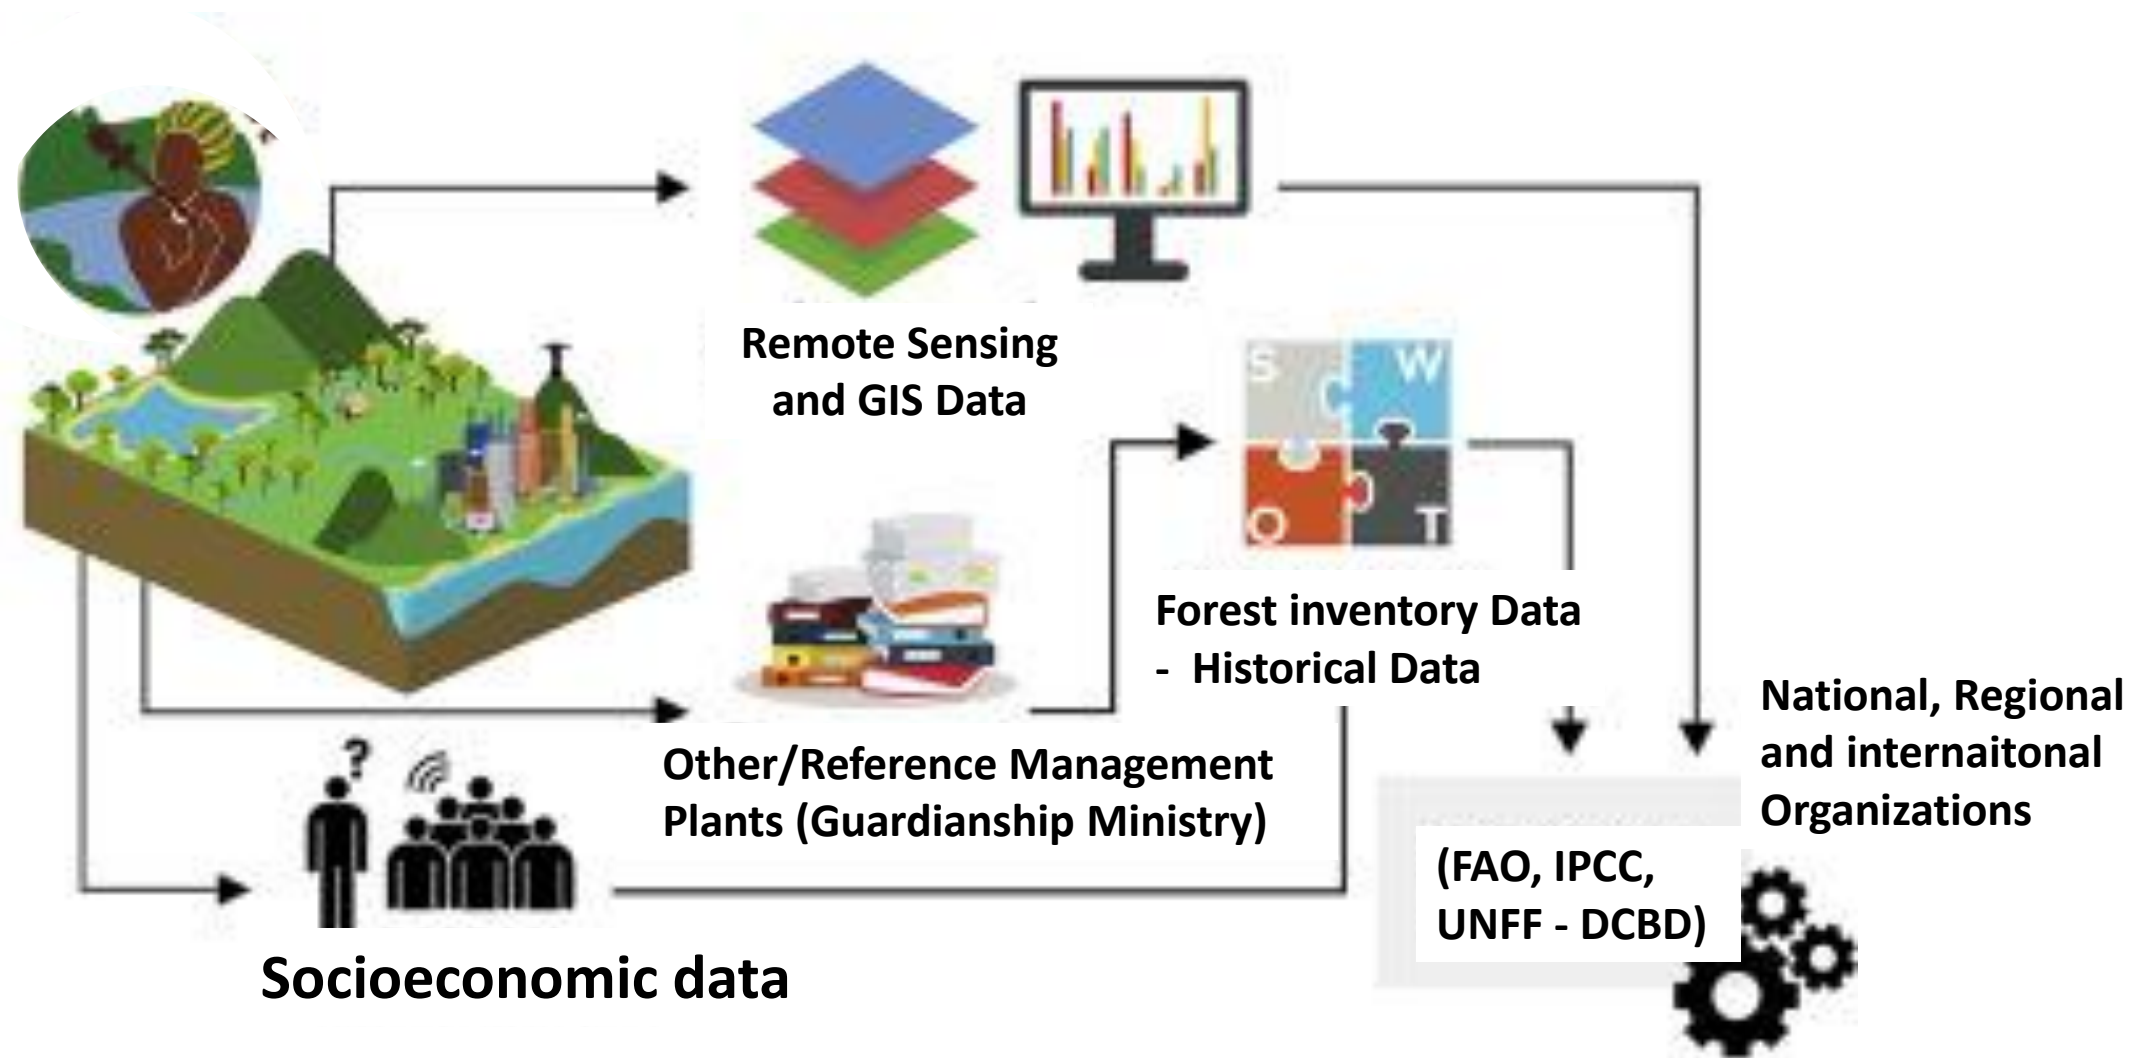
Remote Sensing and GIS Data

S W O T

Forest inventory Data
- Historical Data

Other/Reference Management Plants (Guardianship Ministry)

National, Regional and internaitonal Organizations

(FAO, IPCC, UNFF - DCBD)

Socioeconomic data